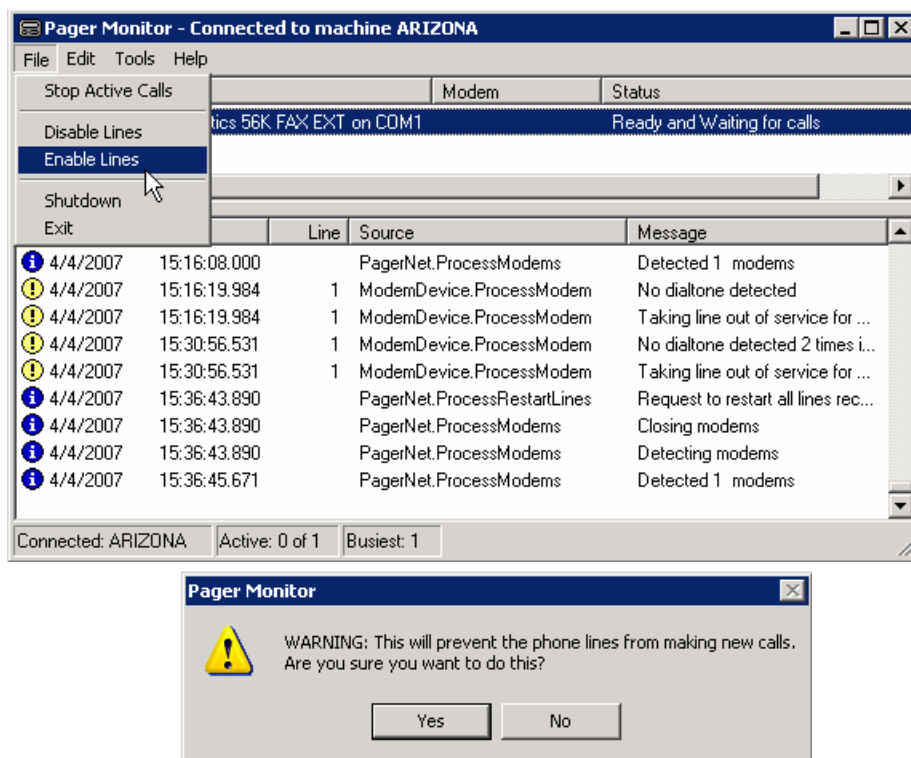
Pager Monitor - Connected to machine ARIZONA

File Edit Tools Help

Stop Active Calls

Disable Lines

Enable Lines

Shutdown

Exit

| | Modem | Status |
|---|---|---|
| tics 56K FAX EXT on COM1 | | Ready and Waiting for calls |

| | | Line | Source | Message |
|---|---|---|---|---|
| 4/4/2007 | 15:16:08.000 | | PagerNet.ProcessModems | Detected 1 modems |
| 4/4/2007 | 15:16:19.984 | 1 | ModemDevice.ProcessModem | No dialtone detected |
| 4/4/2007 | 15:16:19.984 | 1 | ModemDevice.ProcessModem | Taking line out of service for ... |
| 4/4/2007 | 15:30:56.531 | 1 | ModemDevice.ProcessModem | No dialtone detected 2 times i... |
| 4/4/2007 | 15:30:56.531 | 1 | ModemDevice.ProcessModem | Taking line out of service for ... |
| 4/4/2007 | 15:36:43.890 | | PagerNet.ProcessRestartLines | Request to restart all lines rec... |
| 4/4/2007 | 15:36:43.890 | | PagerNet.ProcessModems | Closing modems |
| 4/4/2007 | 15:36:43.890 | | PagerNet.ProcessModems | Detecting modems |
| 4/4/2007 | 15:36:45.671 | | PagerNet.ProcessModems | Detected 1 modems |

Connected: ARIZONA | Active: 0 of 1 | Busiest: 1

Pager Monitor

WARNING: This will prevent the phone lines from making new calls. Are you sure you want to do this?

Yes No